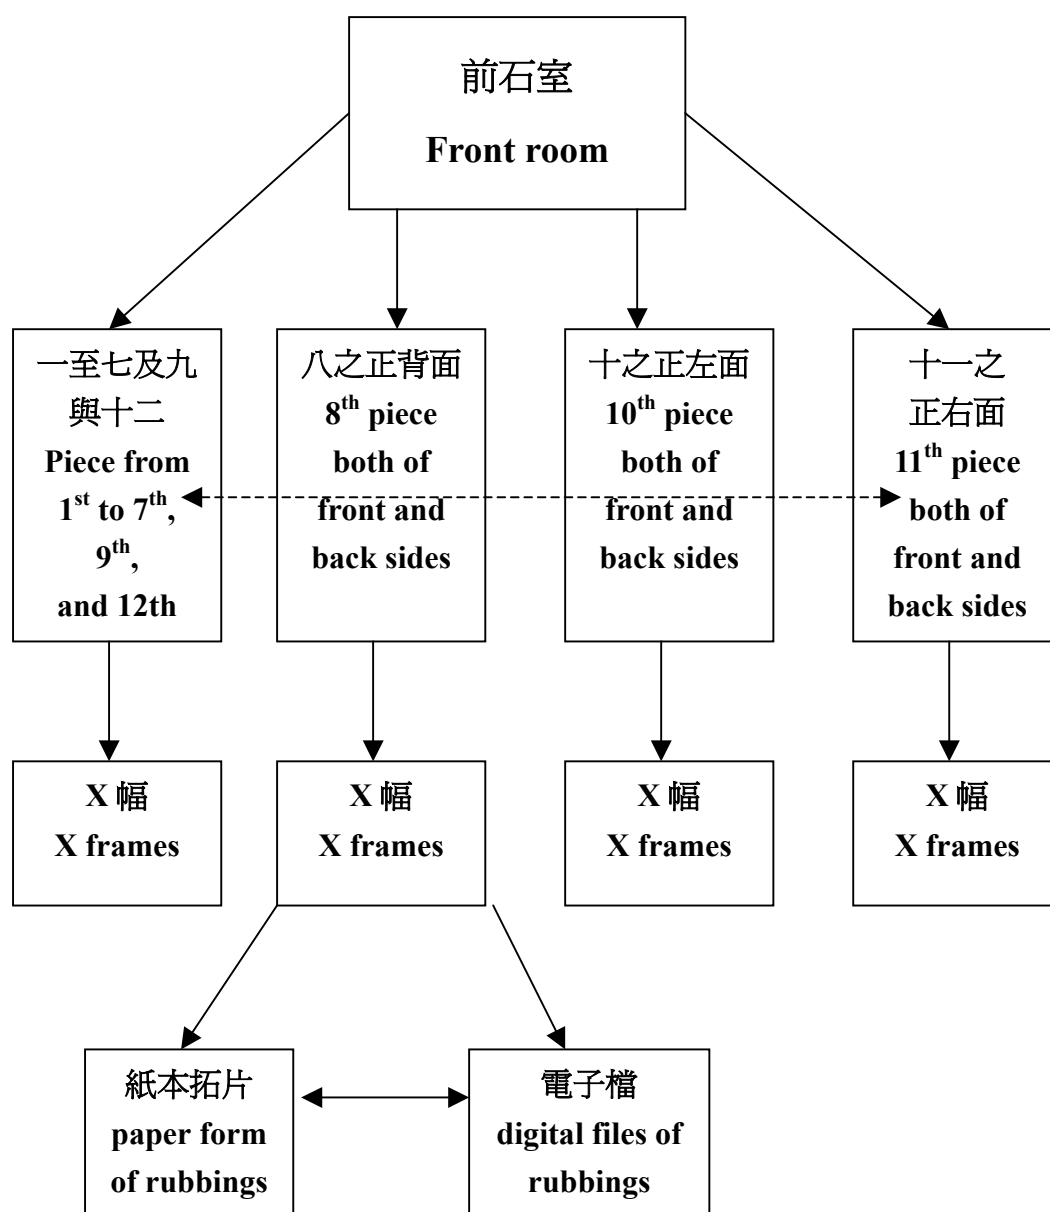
前石室
Front room

一至七及九與十二
Piece from $1^{st}$ to $7^{th}$, $9^{th}$, and 12th

八之正背面
$8^{th}$ piece both of front and back sides

十之正左面
$10^{th}$ piece both of front and back sides

十一之正右面
$11^{th}$ piece both of front and back sides

X 幅
X frames

X 幅
X frames

X 幅
X frames

X 幅
X frames

紙本拓片
paper form of rubbings

電子檔
digital files of rubbings